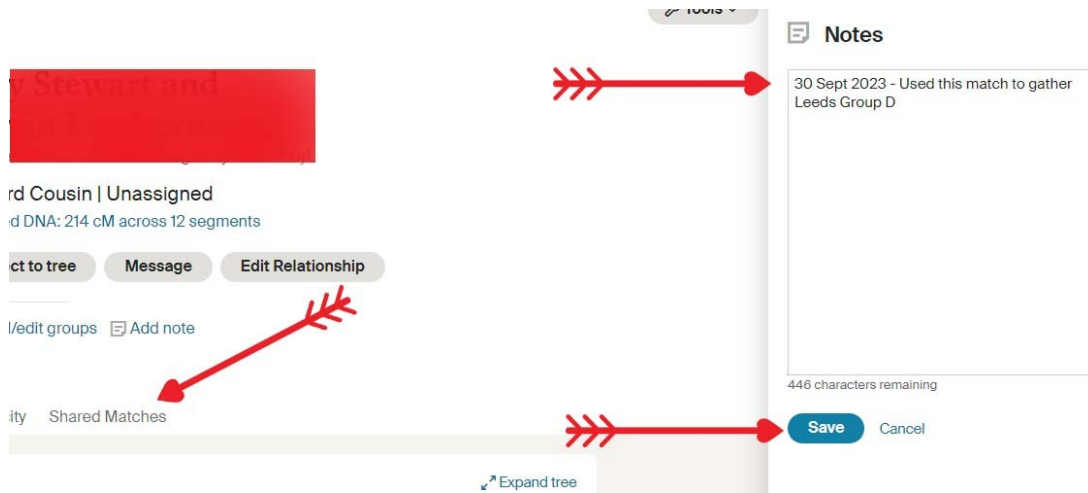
Tools

y Stewart and
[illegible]

rd Cousin | Unassigned
d DNA: 214 cM across 12 segments

ct to tree
Message
Edit Relationship

/edit groups
Add note

ity
Shared Matches

Expand tree

Notes

30 Sept 2023 - Used this match to gather Leeds Group D

446 characters remaining

Save
Cancel